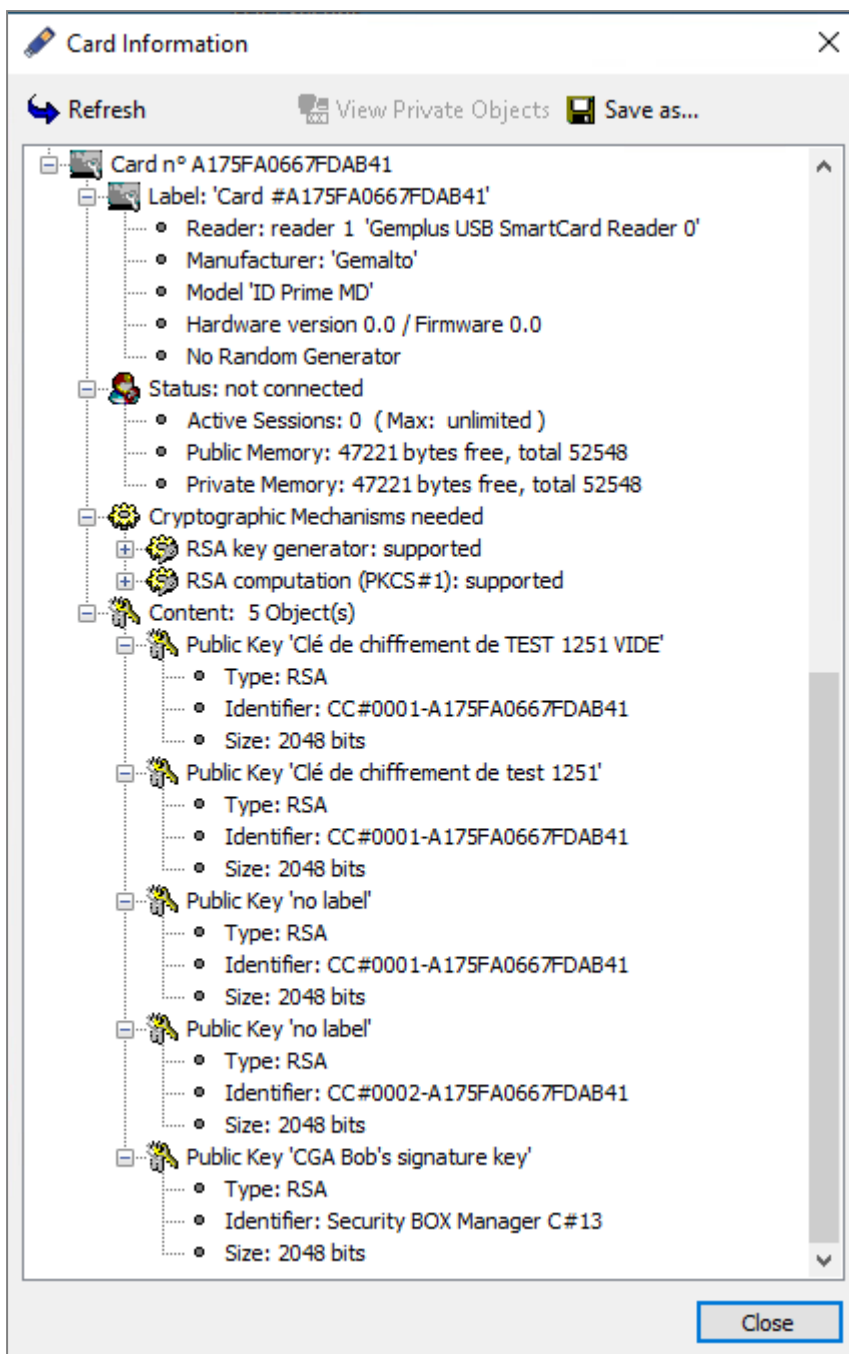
Card Information

Refresh
View Private Objects
Save as...

Card n° A175FA0667FDAB41
Label: 'Card #A175FA0667FDAB41'
Reader: reader 1 'Gemplus USB SmartCard Reader 0'
Manufacturer: 'Gemalto'
Model 'ID Prime MD'
Hardware version 0.0 / Firmware 0.0
No Random Generator
Status: not connected
Active Sessions: 0 ( Max: unlimited )
Public Memory: 47221 bytes free, total 52548
Private Memory: 47221 bytes free, total 52548
Cryptographic Mechanisms needed
RSA key generator: supported
RSA computation (PKCS#1): supported
Content: 5 Object(s)
Public Key 'Clé de chiffrement de TEST 1251 VIDE'
Type: RSA
Identifier: CC#0001-A175FA0667FDAB41
Size: 2048 bits
Public Key 'Clé de chiffrement de test 1251'
Type: RSA
Identifier: CC#0001-A175FA0667FDAB41
Size: 2048 bits
Public Key 'no label'
Type: RSA
Identifier: CC#0001-A175FA0667FDAB41
Size: 2048 bits
Public Key 'no label'
Type: RSA
Identifier: CC#0002-A175FA0667FDAB41
Size: 2048 bits
Public Key 'CGA Bob's signature key'
Type: RSA
Identifier: Security BOX Manager C#13
Size: 2048 bits

Close